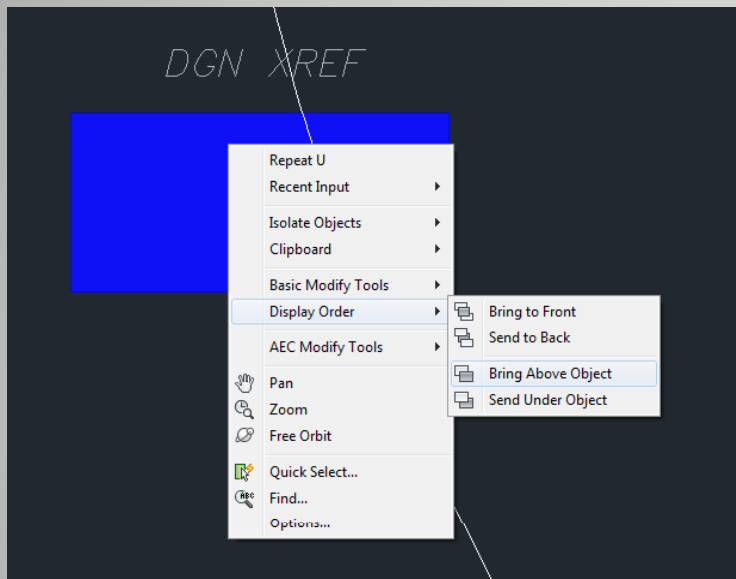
DGN XREF

Repeat U
Recent Input
Isolate Objects
Clipboard
Basic Modify Tools
Display Order
AEC Modify Tools
Pan
Zoom
Free Orbit
Quick Select...
Find...
Options...

Bring to Front
Send to Back
Bring Above Object
Send Under Object